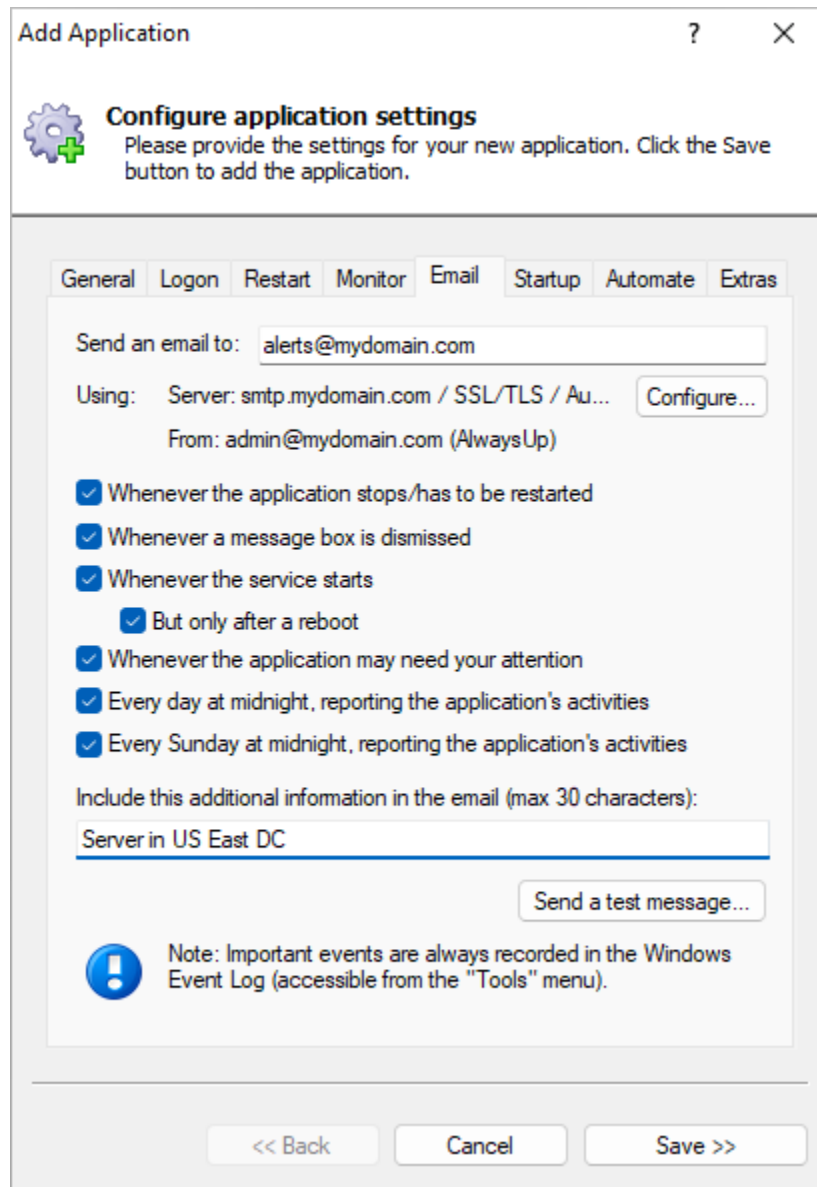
Add Application ? X

Configure application settings
Please provide the settings for your new application. Click the Save button to add the application.

General | Logon | Restart | Monitor | Email | Startup | Automate | Extras

Send an email to: alerts@mydomain.com

Using: Server: smtp.mydomain.com / SSL/TLS / Au... Configure...
From: admin@mydomain.com (AlwaysUp)

Whenever the application stops/has to be restarted
Whenever a message box is dismissed
Whenever the service starts
But only after a reboot
Whenever the application may need your attention
Every day at midnight, reporting the application's activities
Every Sunday at midnight, reporting the application's activities

Include this additional information in the email (max 30 characters):
Server in US East DC

Send a test message...

Note: Important events are always recorded in the Windows Event Log (accessible from the "Tools" menu).

<< Back Cancel Save >>